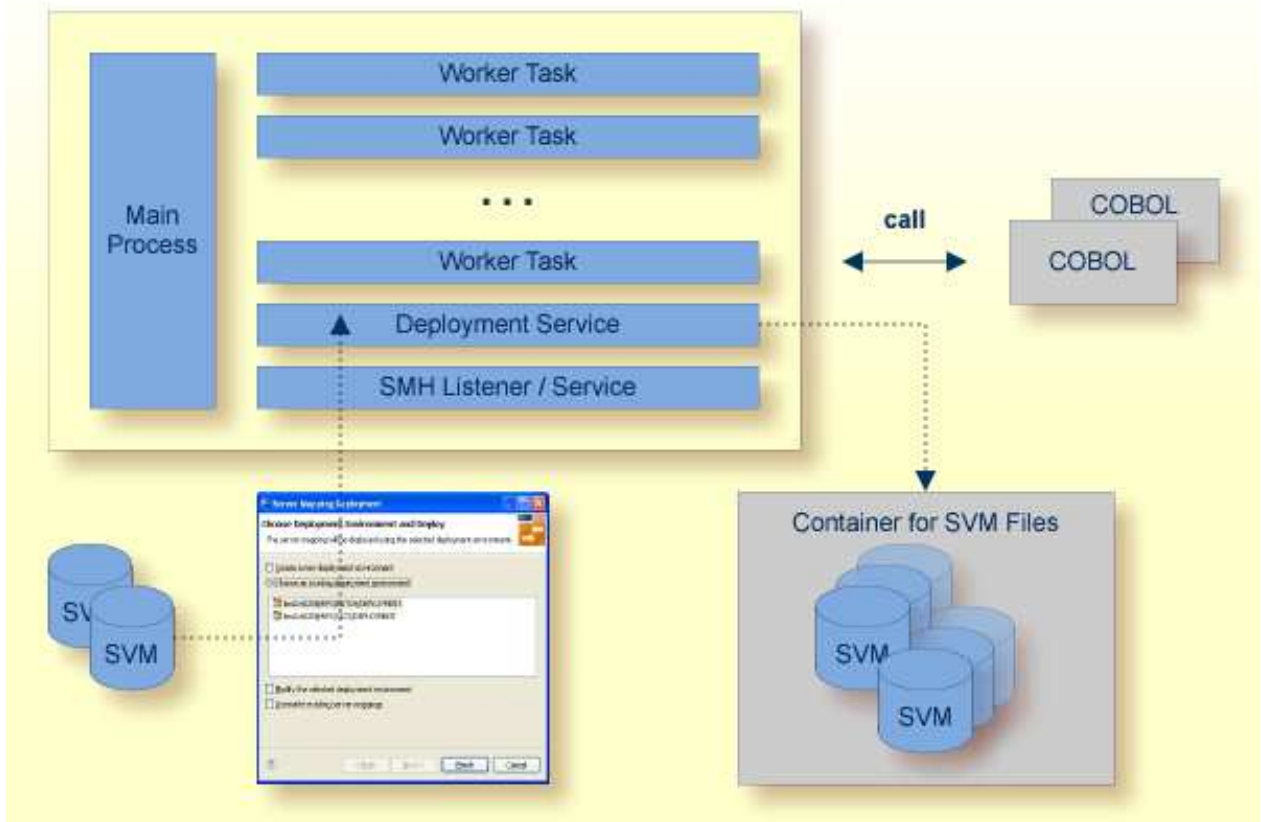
Main Process

Worker Task

Worker Task

. . .

Worker Task

Deployment Service

SMH Listener / Service

call

COBOL

COBOL

Server Mapping Deployment

Choose Deployment Environment and Deploy

The server mapping will be deployed using the selected deployment environment.

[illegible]

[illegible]

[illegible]

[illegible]

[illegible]

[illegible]

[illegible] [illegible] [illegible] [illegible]

SV

SVM

Container for SVM Files

SVM

SVM